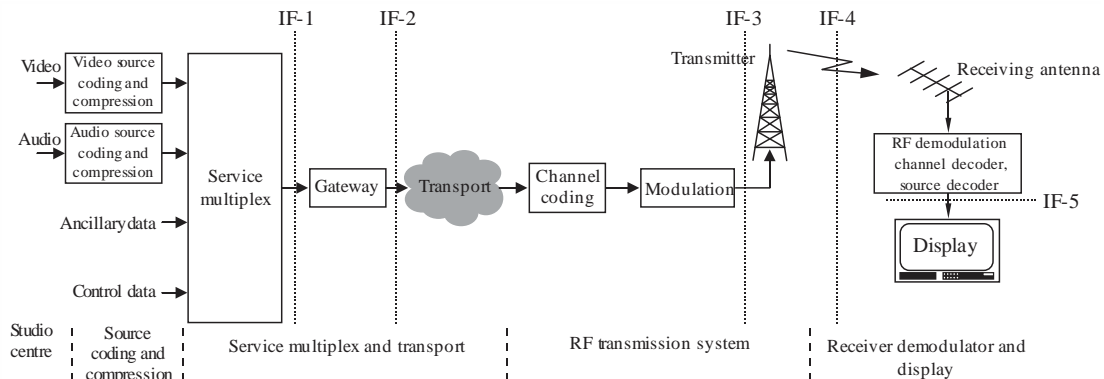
IF-1 IF-2 IF-3 IF-4

Video

Video source coding and compression

Audio

Audio source coding and compression

Ancillary data

Control data

Service multiplex

Gateway

Transport

Channel coding

Modulation

Transmitter

Receiving antenna

RF demodulation channel decoder, source decoder

IF-5

Display

Studio centre

Source coding and compression

Service multiplex and transport

RF transmission system

Receiver demodulator and display